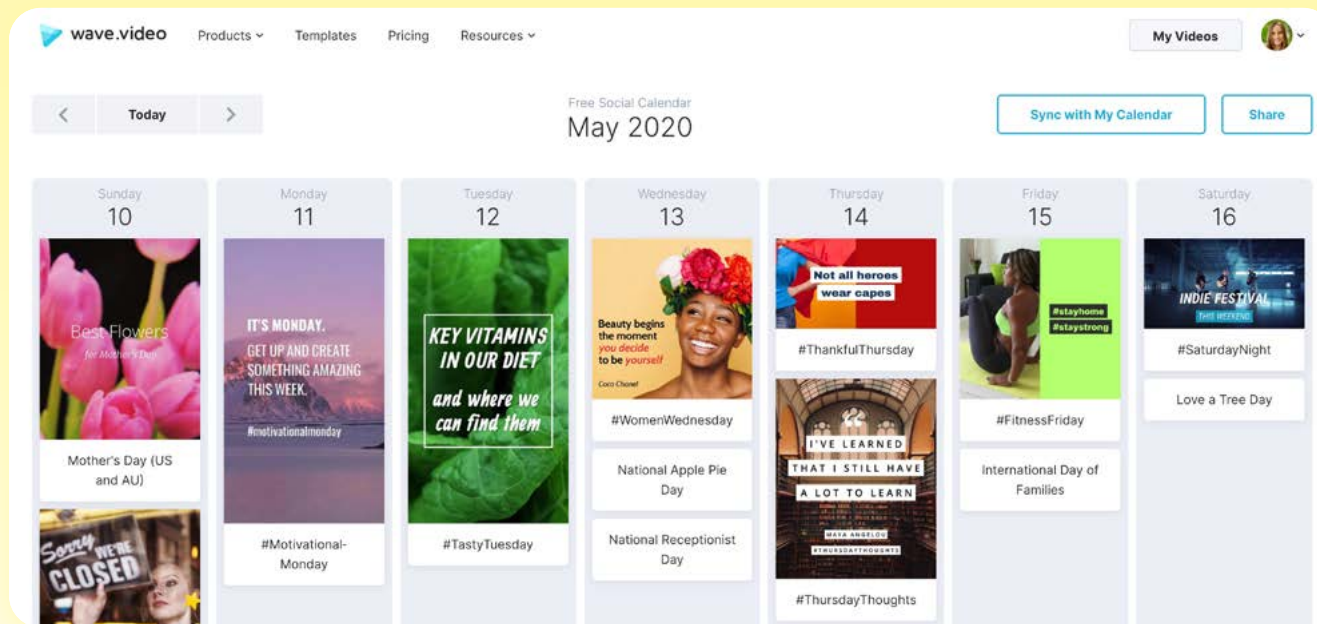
wave.video Products Templates Pricing Resources My Videos

Today

Free Social Calendar
May 2020

Sync with My Calendar
Share

Sunday
10

Best Flowers
for Mother's Day

Mother's Day (US and AU)

Sorry WE'RE CLOSED

Monday
11

IT'S MONDAY.
GET UP AND CREATE SOMETHING AMAZING THIS WEEK.
#motivationalmonday

#Motivational-Monday

Tuesday
12

KEY VITAMINS IN OUR DIET
and where we can find them

#TastyTuesday

Wednesday
13

Beauty begins the moment you decide to be yourself
Coco Chanel

#WomenWednesday

National Apple Pie Day

National Receptionist Day

Thursday
14

Not all heroes wear capes

#ThankfulThursday

I'VE LEARNED THAT I STILL HAVE A LOT TO LEARN
MAYA ANGELOU
#THURSDAYTHOUGHTS

#ThursdayThoughts

Friday
15

#stayhome
#staystrong

#FitnessFriday

International Day of Families

Saturday
16

INDIE FESTIVAL
THIS WEEKEND

#SaturdayNight

Love a Tree Day